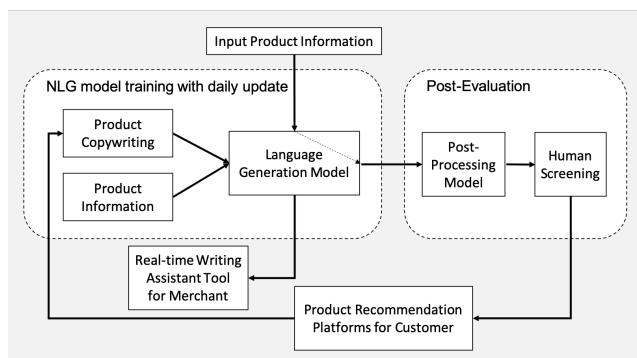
Input Product Information

NLG model training with daily update

Product Copywriting

Product Information

Language Generation Model

Post-Evaluation

Post-Processing Model

Human Screening

Real-time Writing Assistant Tool for Merchant

Product Recommendation Platforms for Customer